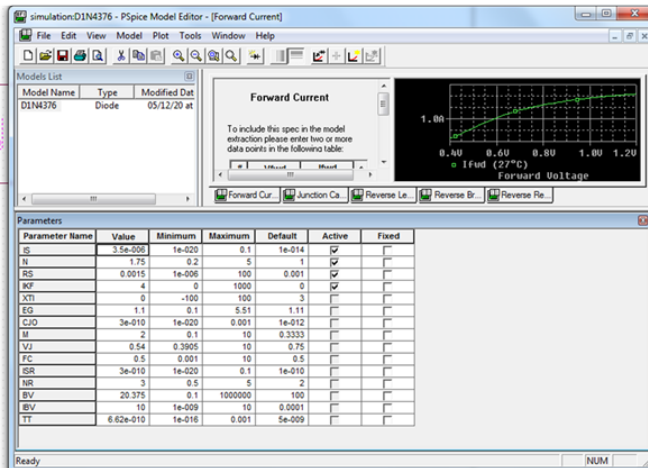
simulation:D1N4376 - PSpice Model Editor - [Forward Current]

File Edit View Model Plot Tools Window Help

Models List

| Model Name | Type | Modified Dat |
|---|---|---|
| D1N4376 | Diode | 05/12/20 at |

Forward Current

To include this spec in the model extraction please enter two or more data points in the following table:

| # | Vfwd | Ifwd |
|---|---|---|

1.0A

0.4V 0.6V 0.8V 1.0V 1.2V

Ifwd (27°C)

Forward Voltage

Forward Cur... Junction Ca... Reverse Le... Reverse Br... Reverse Re...

Parameters

| Parameter Name | Value | Minimum | Maximum | Default | Active | Fixed |
|---|---|---|---|---|---|---|
| IS | 3.5e-006 | 1e-020 | 0.1 | 1e-014 | ☑ | ☐ |
| N | 1.75 | 0.2 | 5 | 1 | ☑ | ☐ |
| RS | 0.0015 | 1e-006 | 100 | 0.001 | ☑ | ☐ |
| IKF | 4 | 0 | 1000 | 0 | ☑ | ☐ |
| XTI | 0 | -100 | 100 | 3 | ☐ | ☐ |
| EG | 1.1 | 0.1 | 5.51 | 1.11 | ☐ | ☐ |
| CJO | 3e-010 | 1e-020 | 0.001 | 1e-012 | ☐ | ☐ |
| M | 2 | 0.1 | 10 | 0.3333 | ☐ | ☐ |
| VJ | 0.54 | 0.3905 | 10 | 0.75 | ☐ | ☐ |
| FC | 0.5 | 0.001 | 10 | 0.5 | ☐ | ☐ |
| ISR | 3e-010 | 1e-020 | 0.1 | 1e-010 | ☐ | ☐ |
| NR | 3 | 0.5 | 5 | 2 | ☐ | ☐ |
| BV | 20.375 | 0.1 | 1000000 | 100 | ☐ | ☐ |
| IBV | 10 | 1e-009 | 10 | 0.0001 | ☐ | ☐ |
| TT | 6.62e-010 | 1e-016 | 0.001 | 5e-009 | ☐ | ☐ |

Ready NUM